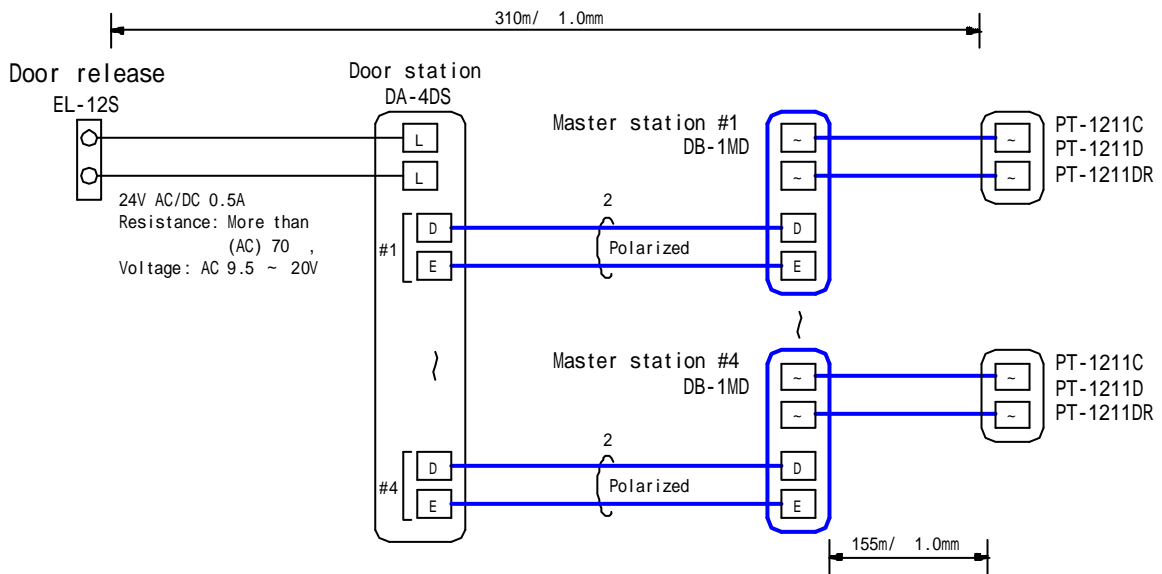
310m/ 1.0mm

Door release
EL-12S

Door station
DA-4DS

L
L

24V AC/DC 0.5A
Resistance: More than (AC) 70 ,
Voltage: AC 9.5 ~ 20V

#1
D
E

2
Polarized

Master station #1
DB-1MD

~
~
D
E

~
~

PT-1211C
PT-1211D
PT-1211DR

Master station #4
DB-1MD

~
~

~
~

PT-1211C
PT-1211D
PT-1211DR

#4
D
E

2
Polarized

D
E

155m/ 1.0mm